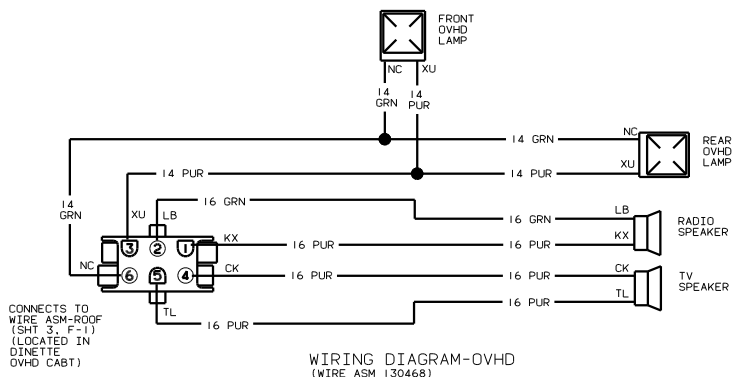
FRONT OVHD LAMP

NC XU

14 GRN

14 PUR

14 GRN

NC

REAR OVHD LAMP

XU

14 PUR

14 PUR

14 GRN

XU

LB

16 GRN

16 GRN

LB

RADIO SPEAKER

3

2

1

KX

16 PUR

16 PUR

KX

NC

6

5

4

CK

16 PUR

16 PUR

CK

TV SPEAKER

16 PUR

TL

TL

16 PUR

CONNECTS TO WIRE ASM-ROOF (SHT 3, F-1) (LOCATED IN DINETTE OVHD CABT)

WIRING DIAGRAM-OVHD
(WIRE ASM 130468)